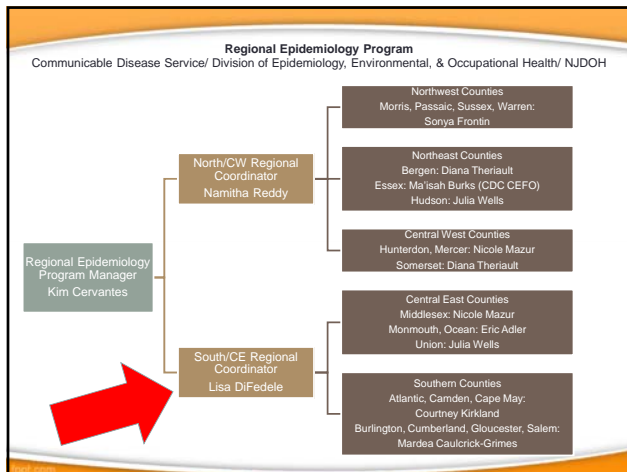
Regional Epidemiology Program
Communicable Disease Service/ Division of Epidemiology, Environmental, & Occupational Health/ NJDOH

Regional Epidemiology Program Manager
Kim Cervantes

North/CW Regional Coordinator
Namitha Reddy

South/CE Regional Coordinator
Lisa DiFedele

Northwest Counties
Morris, Passaic, Sussex, Warren: Sonya Frontin

Northeast Counties
Bergen: Diana Theriault
Essex: Ma'isah Burks (CDC CEFO)
Hudson: Julia Wells

Central West Counties
Hunterdon, Mercer: Nicole Mazur
Somerset: Diana Theriault

Central East Counties
Middlesex: Nicole Mazur
Monmouth, Ocean: Eric Adler
Union: Julia Wells

Southern Counties
Atlantic, Camden, Cape May: Courtney Kirkland
Burlington, Cumberland, Gloucester, Salem: Mardea Caulcrick-Grimes

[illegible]